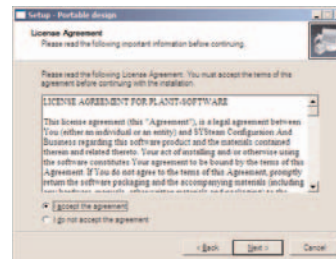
Setup - Portable design

License Agreement
Please read the following important information before continuing.

Please read the following License Agreement. You must accept the terms of this agreement before continuing with the installation.

LICENSE AGREEMENT FOR PLANT-SOFTWARE

This license agreement (this "Agreement"), is a legal agreement between You (either an individual or an entity) and SYSteam Configuration And Business regarding this software product and the materials contained therein and related thereto. Your act of installing and or otherwise using the software constitutes Your agreement to be bound by the terms of this Agreement. If You do not agree to the terms of this Agreement, promptly return the software packaging and the accompanying materials (including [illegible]

I accept the agreement
I do not accept the agreement

< Back Next > Cancel